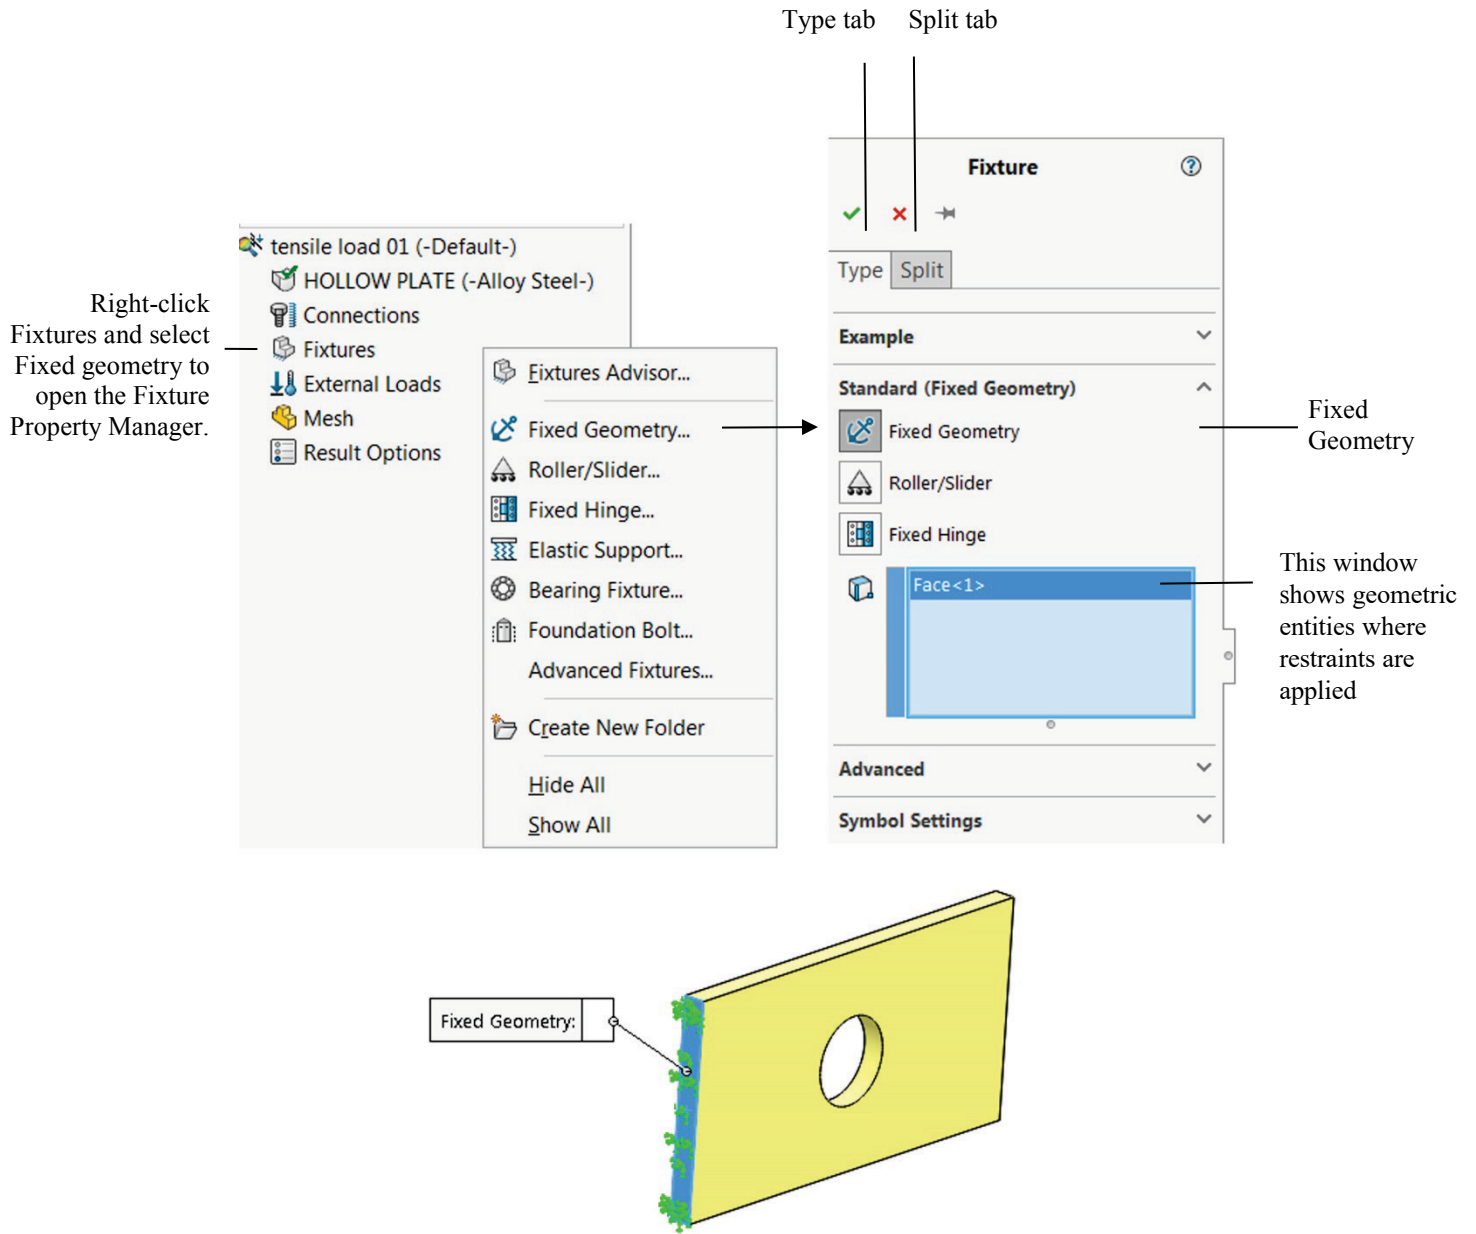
Type tab Split tab

Right-click Fixtures and select Fixed geometry to open the Fixture Property Manager.

tensile load 01 (-Default-)
HOLLOW PLATE (-Alloy Steel-)
Connections
Fixtures
External Loads
Mesh
Result Options

Fixtures Advisor...
Fixed Geometry...
Roller/Slider...
Fixed Hinge...
Elastic Support...
Bearing Fixture...
Foundation Bolt...
Advanced Fixtures...
Create New Folder
Hide All
Show All

Fixture
Type Split
Example
Standard (Fixed Geometry)
Fixed Geometry
Roller/Slider
Fixed Hinge
Face<1>
Advanced
Symbol Settings

Fixed Geometry

This window shows geometric entities where restraints are applied

Fixed Geometry: